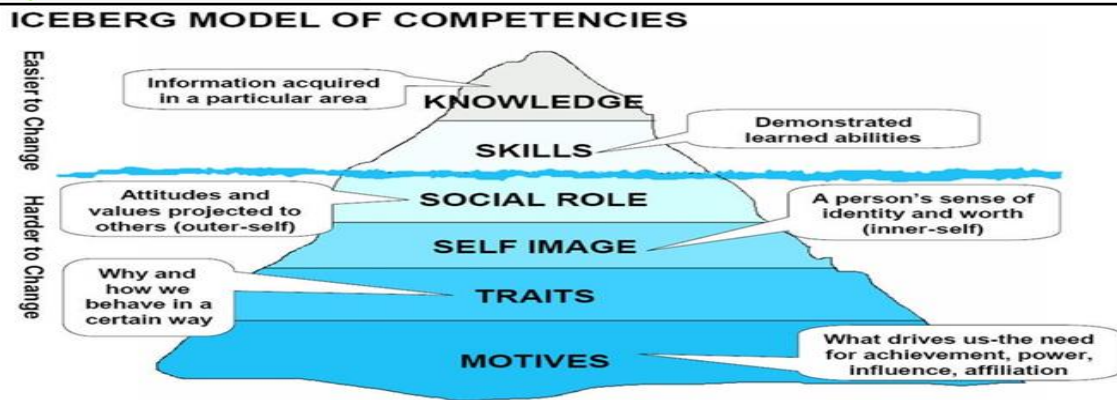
ICEBERG MODEL OF COMPETENCIES

Easier to Change

Harder to Change

Information acquired in a particular area

KNOWLEDGE

Demonstrated learned abilities

SKILLS

Attitudes and values projected to others (outer-self)

SOCIAL ROLE

A person's sense of identity and worth (inner-self)

SELF IMAGE

Why and how we behave in a certain way

TRAITS

MOTIVES

What drives us-the need for achievement, power, influence, affiliation